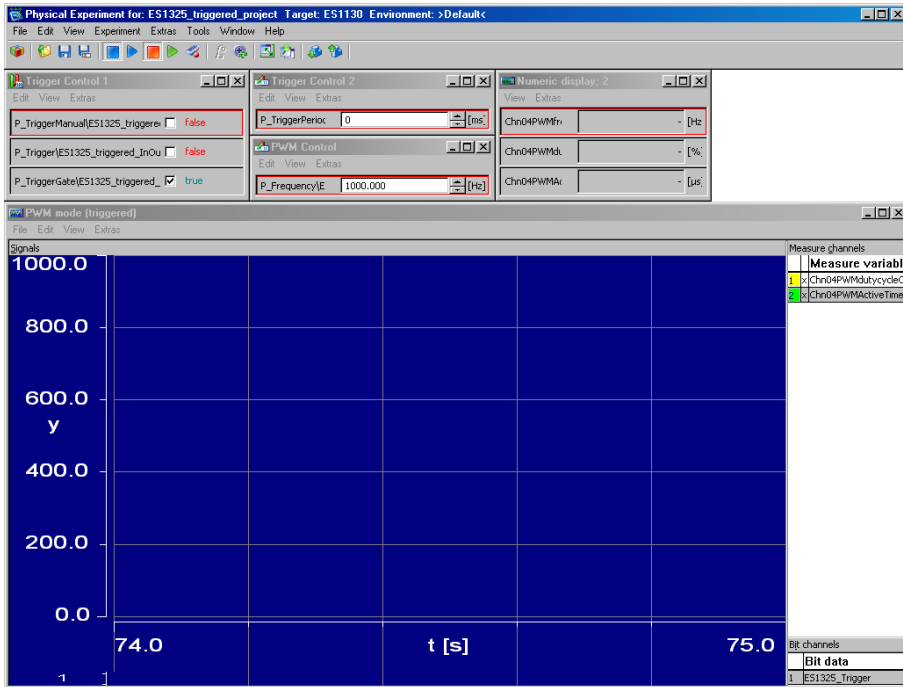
Physical Experiment for: ES1325_triggered_project Target: ES1130 Environment: >Default<

File Edit View Experiment Extras Tools Window Help

Trigger Control 1
Edit View Extras
P_TriggerManual\ES1325_triggere false
P_Trigger\ES1325_triggered_InOu false
P_TriggerGate\ES1325_triggered_ true

Trigger Control 2
Edit View Extras
P_TriggerPeriod 0 [ms]

PWM Control
Edit View Extras
P_Frequency\E 1000.000 [Hz]

Numeric display: 2
View Extras
Chn04PWMFre - [Hz
Chn04PWMDu - [%]
Chn04PWMAc - [µs]

PWM mode (triggered)
File Edit View Extras
Signals
1000.0
800.0
600.0
y
400.0
200.0
0.0
74.0
t [s]
75.0
1

Measure channels
| | | Measure variabl |
|---|---|---|
| 1 | x | Chn04PWMdutycycleC |
| 2 | x | Chn04PWMActiveTime |

Bit channels
| | Bit data |
|---|---|
| 1 | ES1325_Trigger |